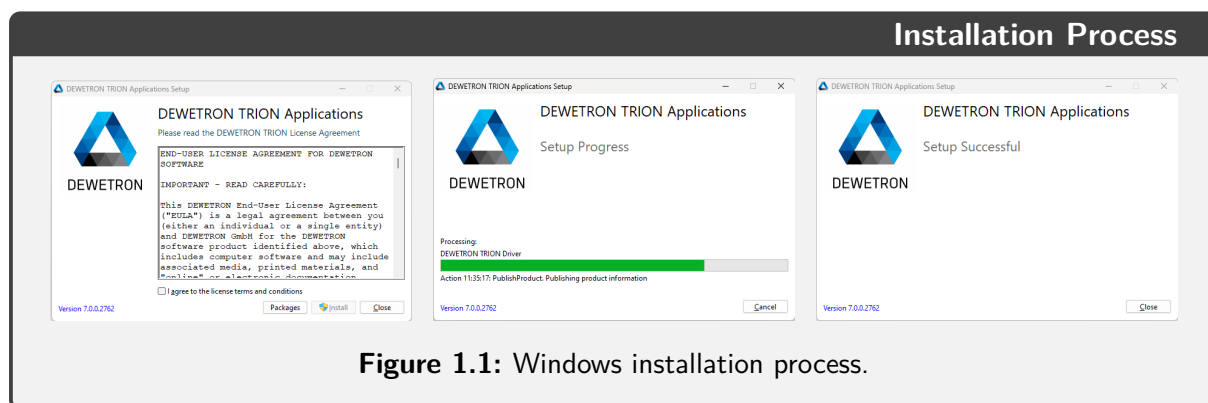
Installation Process

DEWETRON TRION Applications Setup

DEWETRON TRION Applications

Please read the DEWETRON TRION License Agreement

END-USER LICENSE AGREEMENT FOR DEWETRON SOFTWARE

IMPORTANT - READ CAREFULLY:

This DEWETRON End-User License Agreement ("EULA") is a legal agreement between you (either an individual or a single entity) and DEWETRON GmbH for the DEWETRON software product identified above, which includes computer software and may include associated media, printed materials, and "online" or electronic documentation

DEWETRON

I agree to the license terms and conditions

Version 7.0.0.2762

Packages Install Close

DEWETRON TRION Applications Setup

DEWETRON TRION Applications

Setup Progress

DEWETRON

Processing:
DEWETRON TRION Driver

Action 11:35:17: PublishProduct. Publishing product information

Version 7.0.0.2762

Cancel

DEWETRON TRION Applications Setup

DEWETRON TRION Applications

Setup Successful

DEWETRON

Version 7.0.0.2762

Close

Figure 1.1: Windows installation process.